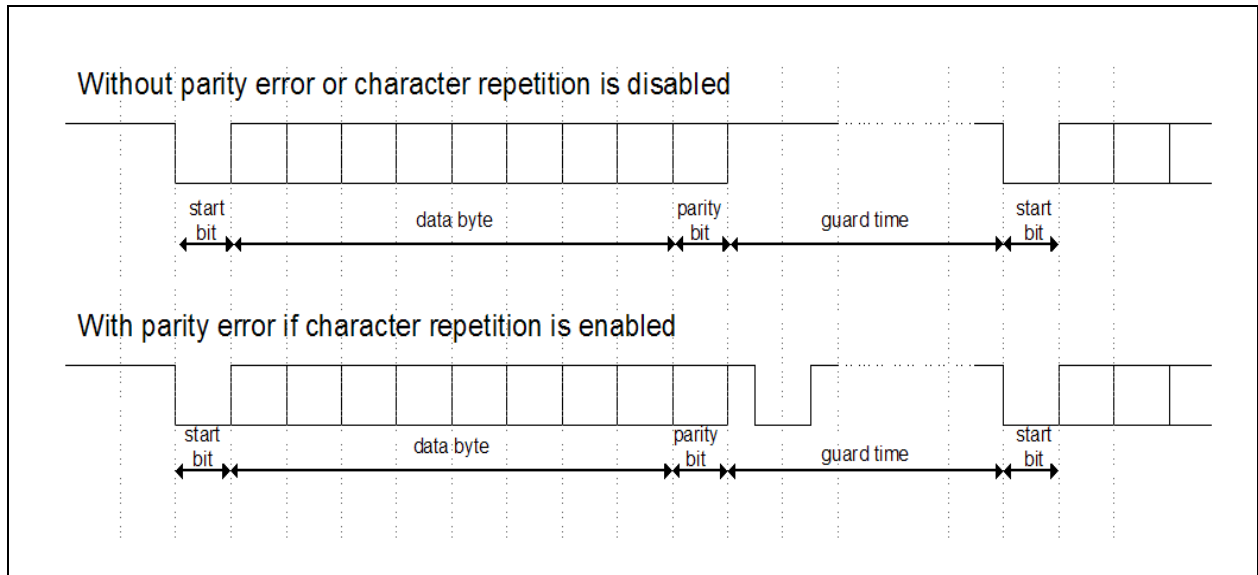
Without parity error or character repetition is disabled

start bit

data byte

parity bit

guard time

start bit

With parity error if character repetition is enabled

start bit

data byte

parity bit

guard time

start bit